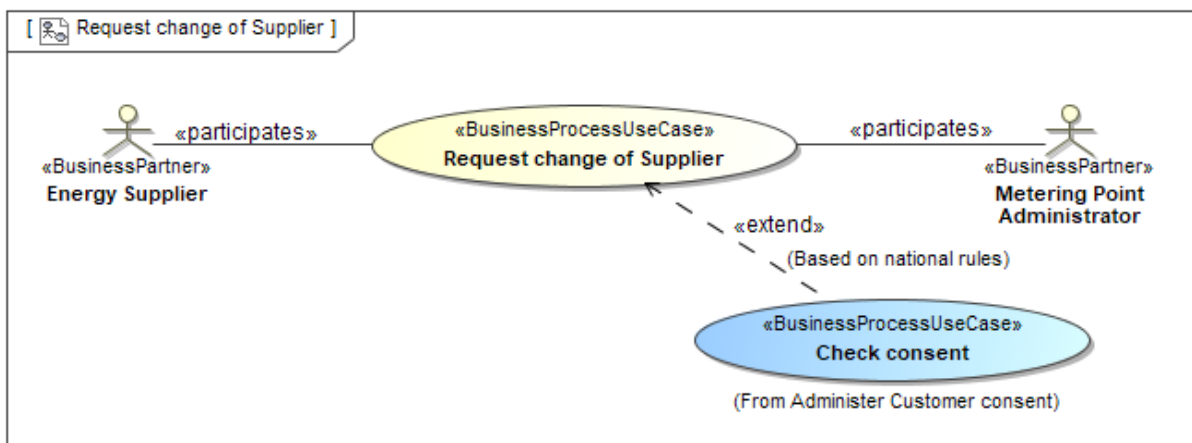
[ Request change of Supplier ]

«participates»

«BusinessPartner»
Energy Supplier

«BusinessProcessUseCase»
Request change of Supplier

«participates»

«BusinessPartner»
Metering Point Administrator

«extend»
(Based on national rules)

«BusinessProcessUseCase»
Check consent

(From Administer Customer consent)